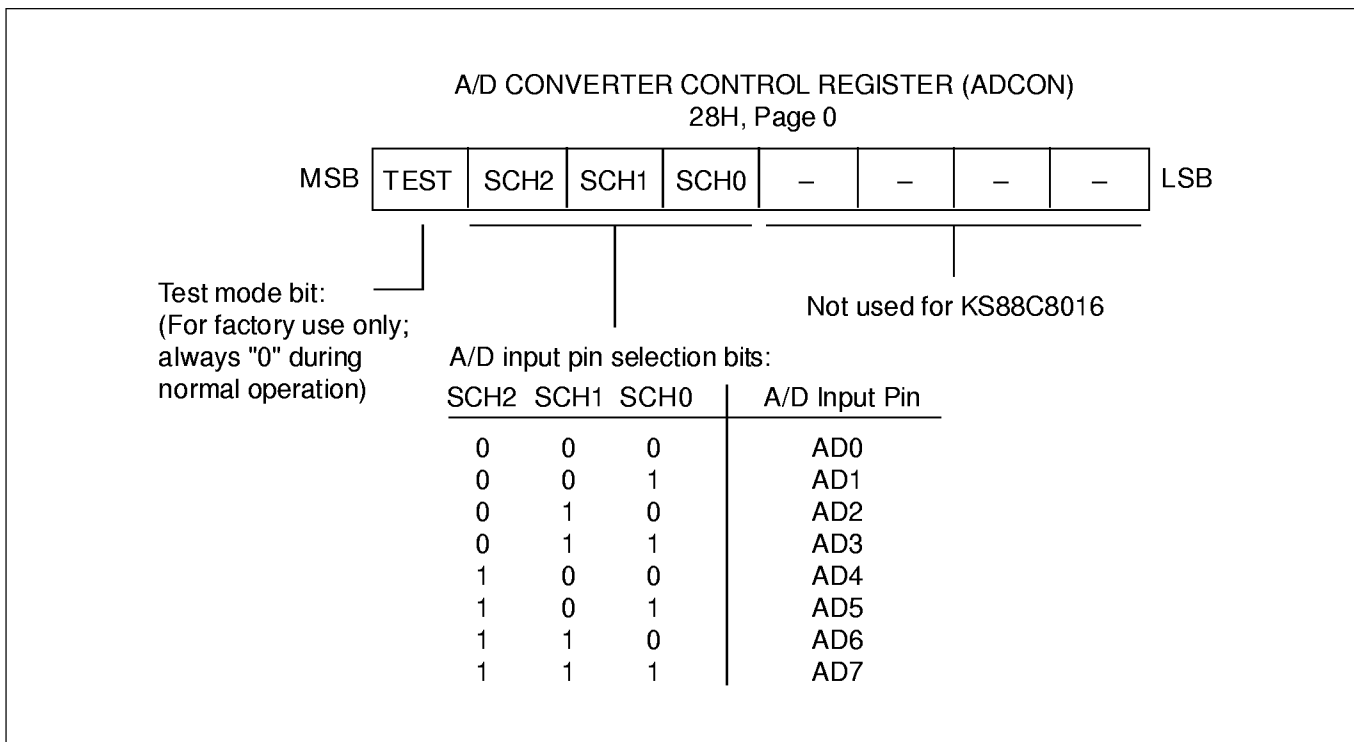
A/D CONVERTER CONTROL REGISTER (ADCON)
28H, Page 0

MSB

| TEST | SCH2 | SCH1 | SCH0 | – | – | – | – |
|---|---|---|---|---|---|---|---|

LSB

Test mode bit:
(For factory use only; always "0" during normal operation)

Not used for KS88C8016

A/D input pin selection bits:

| SCH2 | SCH1 | SCH0 | A/D Input Pin |
|---|---|---|---|
| 0 | 0 | 0 | AD0 |
| 0 | 0 | 1 | AD1 |
| 0 | 1 | 0 | AD2 |
| 0 | 1 | 1 | AD3 |
| 1 | 0 | 0 | AD4 |
| 1 | 0 | 1 | AD5 |
| 1 | 1 | 0 | AD6 |
| 1 | 1 | 1 | AD7 |